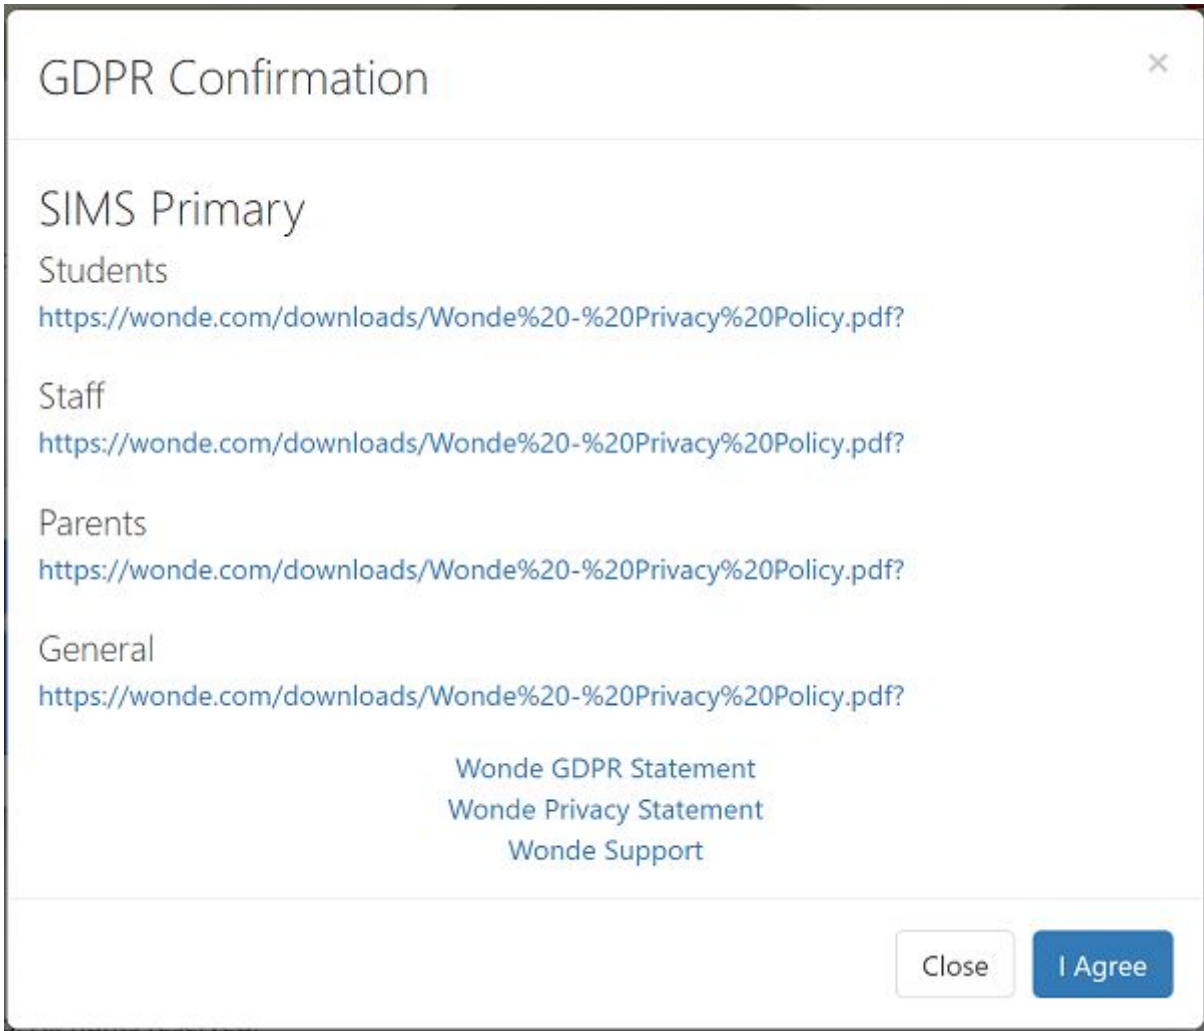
GDPR Confirmation

×

SIMS Primary

Students
https://wonde.com/downloads/Wonde%20-%20Privacy%20Policy.pdf?

Staff
https://wonde.com/downloads/Wonde%20-%20Privacy%20Policy.pdf?

Parents
https://wonde.com/downloads/Wonde%20-%20Privacy%20Policy.pdf?

General
https://wonde.com/downloads/Wonde%20-%20Privacy%20Policy.pdf?

Wonde GDPR Statement
Wonde Privacy Statement
Wonde Support

Close I Agree